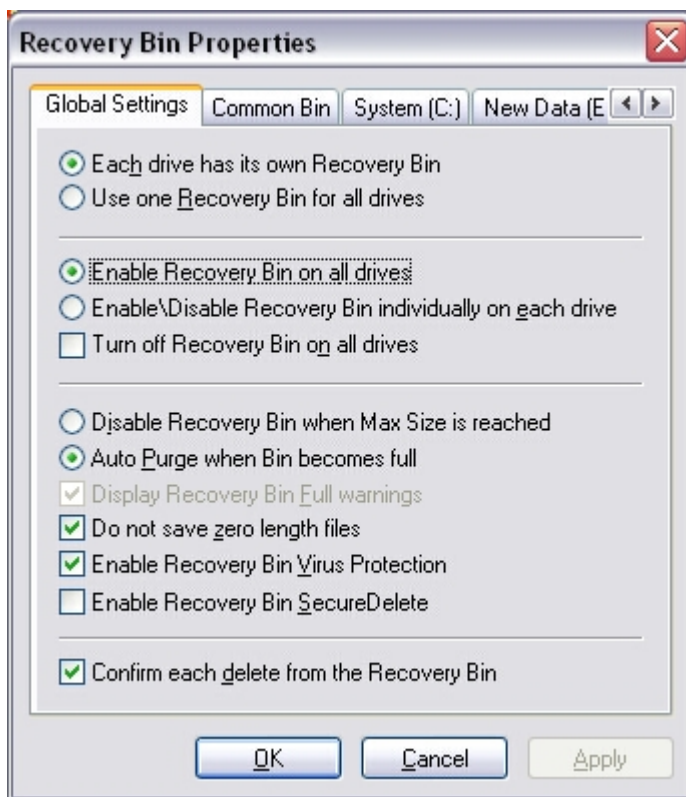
Recovery Bin Properties

Global Settings | Common Bin | System (C:) | New Data (E

Each drive has its own Recovery Bin
Use one Recovery Bin for all drives

Enable Recovery Bin on all drives
Enable\Disable Recovery Bin individually on each drive
Turn off Recovery Bin on all drives

Disable Recovery Bin when Max Size is reached
Auto Purge when Bin becomes full
Display Recovery Bin Full warnings
Do not save zero length files
Enable Recovery Bin Virus Protection
Enable Recovery Bin SecureDelete

Confirm each delete from the Recovery Bin

OK
Cancel
Apply